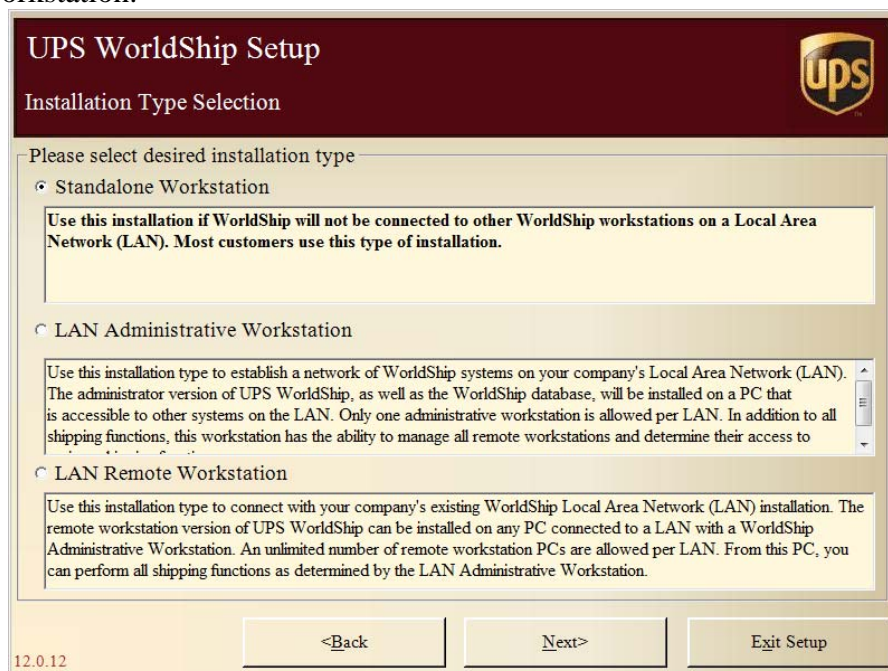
orkstation.

UPS WorldShip Setup

Installation Type Selection

ups

Please select desired installation type

Standalone Workstation

Use this installation if WorldShip will not be connected to other WorldShip workstations on a Local Area Network (LAN). Most customers use this type of installation.

LAN Administrative Workstation

Use this installation type to establish a network of WorldShip systems on your company's Local Area Network (LAN). The administrator version of UPS WorldShip, as well as the WorldShip database, will be installed on a PC that is accessible to other systems on the LAN. Only one administrative workstation is allowed per LAN. In addition to all shipping functions, this workstation has the ability to manage all remote workstations and determine their access to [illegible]

LAN Remote Workstation

Use this installation type to connect with your company's existing WorldShip Local Area Network (LAN) installation. The remote workstation version of UPS WorldShip can be installed on any PC connected to a LAN with a WorldShip Administrative Workstation. An unlimited number of remote workstation PCs are allowed per LAN. From this PC, you can perform all shipping functions as determined by the LAN Administrative Workstation.

12.0.12

<Back

Next>

Exit Setup